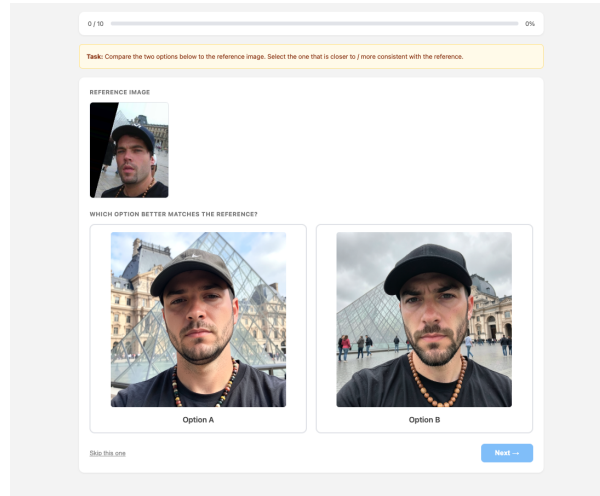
0 / 10

0%

Task: Compare the two options below to the reference image. Select the one that is closer to / more consistent with the reference.

REFERENCE IMAGE

WHICH OPTION BETTER MATCHES THE REFERENCE?

Option A

Option B

Skip this one

Next →